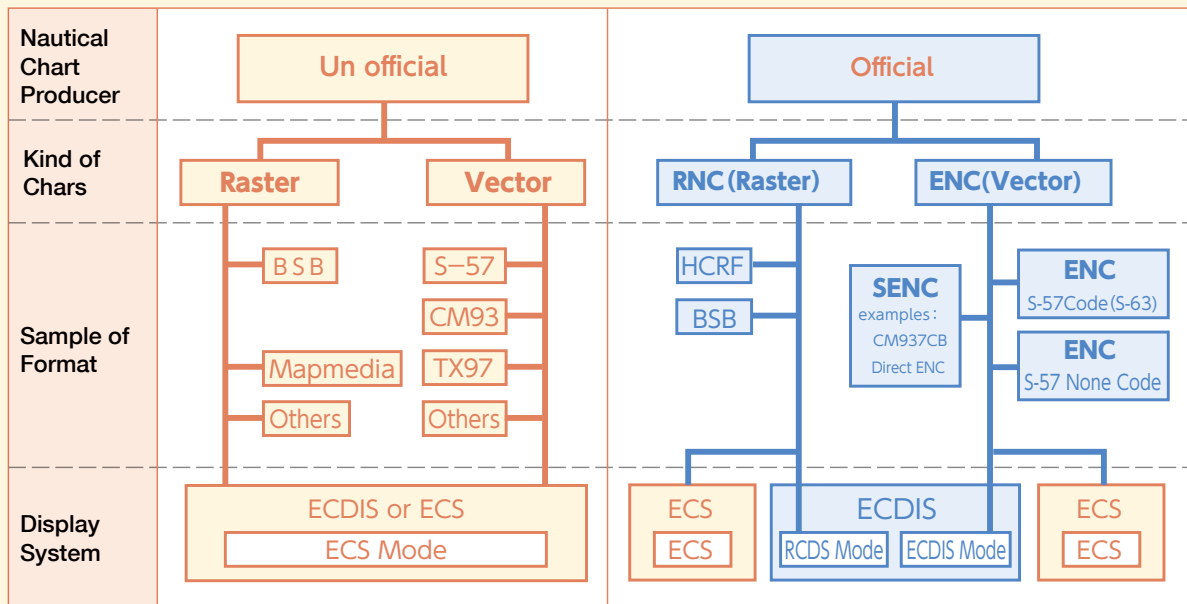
Nautical Chart Producer

Kind of Chars

Sample of Format

Display System

Un official

Raster

Vector

BSB

Mapmedia

Others

S–57

CM93

TX97

Others

ECDIS or ECS

ECS Mode

Official

RNC(Raster)

ENC(Vector)

HCRF

BSB

SENC
examples:
CM937CB
Direct ENC

ENC
S-57Code(S-63)

ENC
S-57 None Code

ECS

ECS

ECDIS

RCDS Mode

ECDIS Mode

ECS

ECS